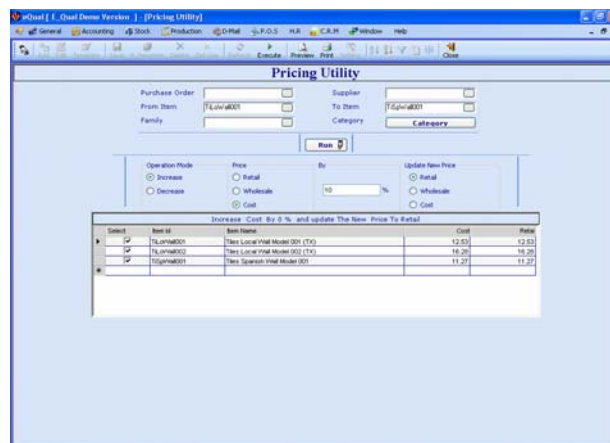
eQual [ E_Qual Demo Version ] - [Pricing Utility]

General Accounting Stock Production D-Mail P.O.S H.R C.R.M Window Help

Execute Preview Print Close

Pricing Utility

Purchase Order
Supplier
From Item TiLoWall001
To Item TiSpWall001
Family
Category
Category

Run

Operation Mode
Increase
Decrease

Price
Retail
Wholesale
Cost

By
10 %

Update New Price
Retail
Wholesale
Cost

Increase Cost By 0 % and update The New Price To Retail

| Select | Item Id | Item Name | Cost | Retai |
|---|---|---|---|---|
| ☑ | TiLoWall001 | Tiles Local Wall Model 001 (TX) | 12.53 | 12.53 |
| ☑ | TiLoWall002 | Tiles Local Wall Model 002 (TX) | 16.28 | 16.28 |
| ☑ | TiSpWall001 | Tiles Spanish Wall Model 001 | 11.27 | 11.27 |